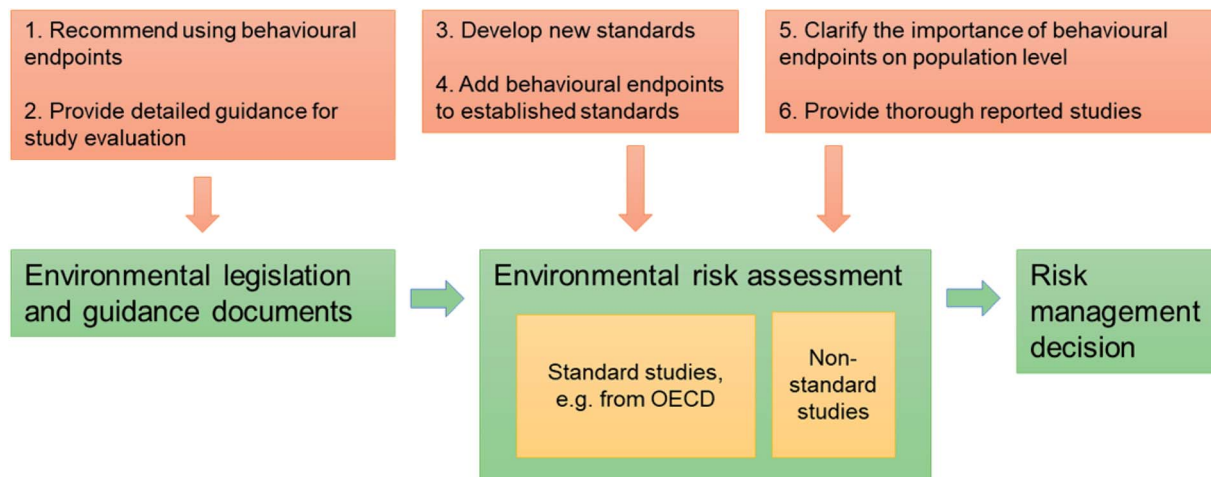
1. Recommend using behavioural endpoints

2. Provide detailed guidance for study evaluation

3. Develop new standards

4. Add behavioural endpoints to established standards

5. Clarify the importance of behavioural endpoints on population level

6. Provide thorough reported studies

Environmental legislation and guidance documents

Environmental risk assessment

Standard studies, e.g. from OECD

Non-standard studies

Risk management decision